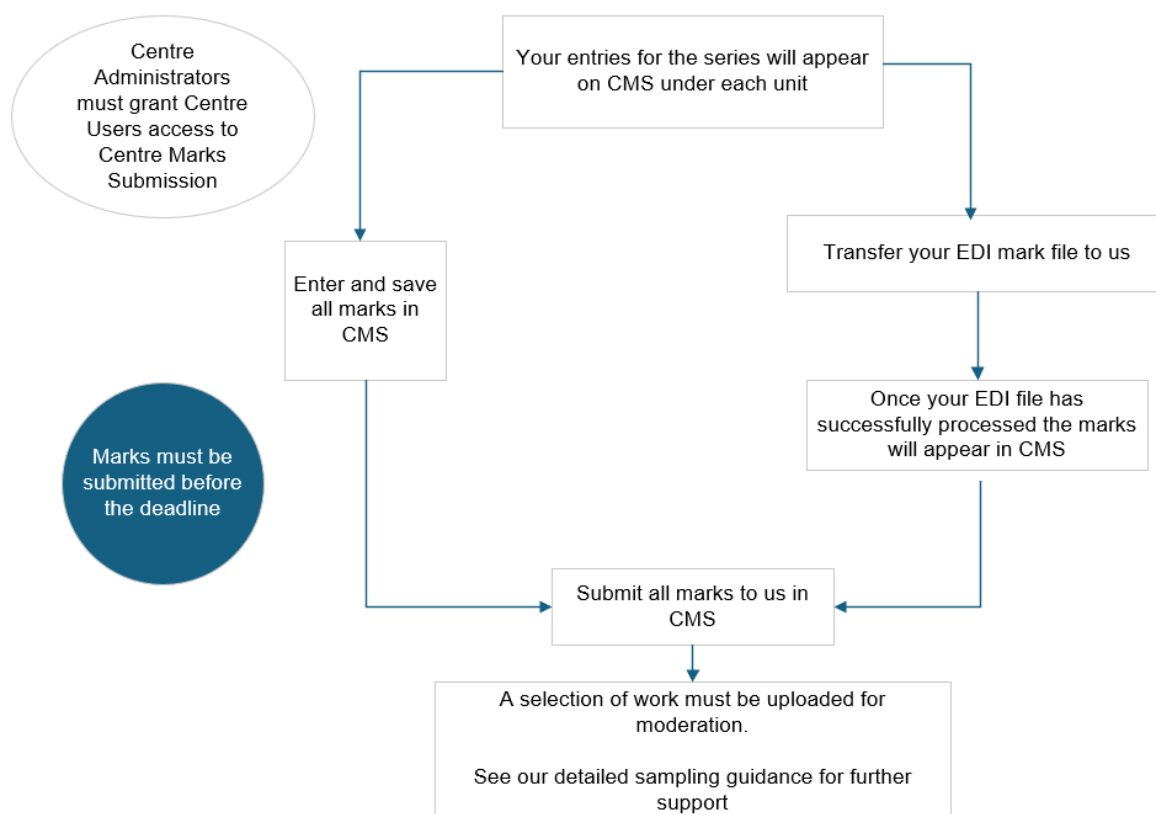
Centre Administrators must grant Centre Users access to Centre Marks Submission

Your entries for the series will appear on CMS under each unit

Enter and save all marks in CMS

Transfer your EDI mark file to us

Once your EDI file has successfully processed the marks will appear in CMS

Marks must be submitted before the deadline

Submit all marks to us in CMS

A selection of work must be uploaded for moderation.

See our detailed sampling guidance for further support